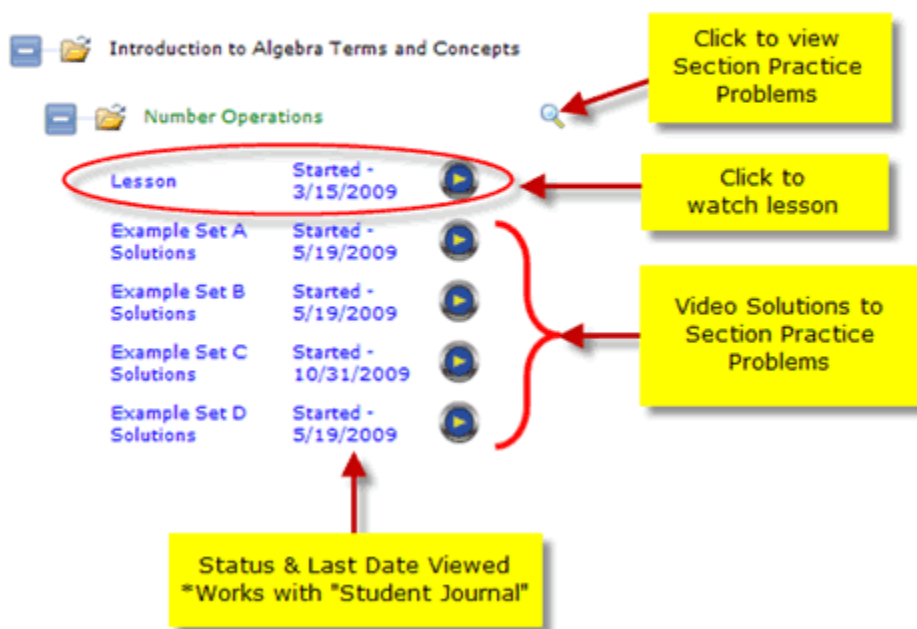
Introduction to Algebra Terms and Concepts

Click to view Section Practice Problems

Number Operations

Lesson Started - 3/15/2009

Click to watch lesson

Example Set A Solutions Started - 5/19/2009

Example Set B Solutions Started - 5/19/2009

Example Set C Solutions Started - 10/31/2009

Example Set D Solutions Started - 5/19/2009

Video Solutions to Section Practice Problems

Status & Last Date Viewed
*Works with "Student Journal"